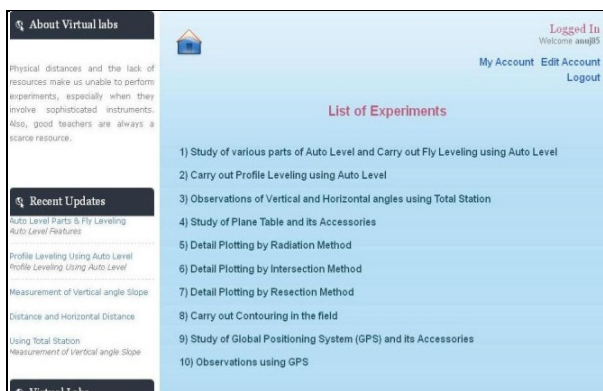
About Virtual labs

Physical distances and the lack of resources make us unable to perform experiments, especially when they involve sophisticated instruments. Also, good teachers are always a scarce resource.

Recent Updates

Auto Level Parts & Fly Leveling
Auto Level Features

Profile Leveling Using Auto Level
Profile Leveling Using Auto Level

Measurement of Vertical angle Slope

Distance and Horizontal Distance

Using Total Station
Measurement of Vertical angle Slope

Virtual Labs

Logged In
Welcome anuj85

My Account Edit Account
Logout

List of Experiments

1) Study of various parts of Auto Level and Carry out Fly Leveling using Auto Level

2) Carry out Profile Leveling using Auto Level

3) Observations of Vertical and Horizontal angles using Total Station

4) Study of Plane Table and its Accessories

5) Detail Plotting by Radiation Method

6) Detail Plotting by Intersection Method

7) Detail Plotting by Resection Method

8) Carry out Contouring in the field

9) Study of Global Positioning System (GPS) and its Accessories

10) Observations using GPS